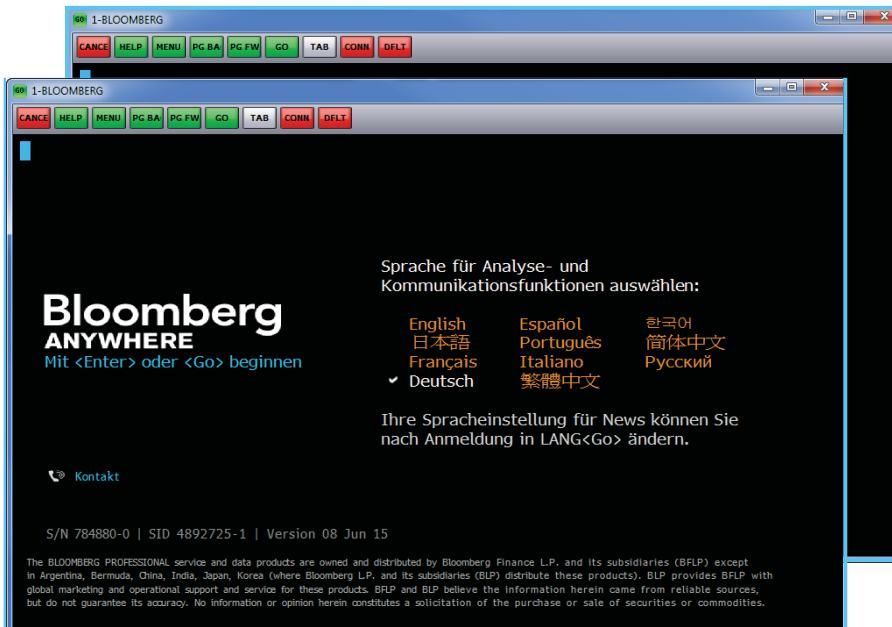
GO 1-BLOOMBERG

CANCE HELP MENU PG BA PG FW GO TAB CONN DFLT

GO 1-BLOOMBERG

CANCE HELP MENU PG BA PG FW GO TAB CONN DFLT

Bloomberg
ANYWHERE
Mit <Enter> oder <Go> beginnen

Sprache für Analyse- und Kommunikationsfunktionen auswählen:

English Español 한국어
日本語 Português 简体中文
Français Italiano Русский
✔ Deutsch 繁體中文

Ihre Spracheinstellung für News können Sie nach Anmeldung in LANG<Go> ändern.

Kontakt

S/N 784880-0 | SID 4892725-1 | Version 08 Jun 15

The BLOOMBERG PROFESSIONAL service and data products are owned and distributed by Bloomberg Finance L.P. and its subsidiaries (BFLP) except in Argentina, Bermuda, China, India, Japan, Korea (where Bloomberg L.P. and its subsidiaries (BLP) distribute these products). BLP provides BFLP with global marketing and operational support and service for these products. BFLP and BLP believe the information herein came from reliable sources, but do not guarantee its accuracy. No information or opinion herein constitutes a solicitation of the purchase or sale of securities or commodities.